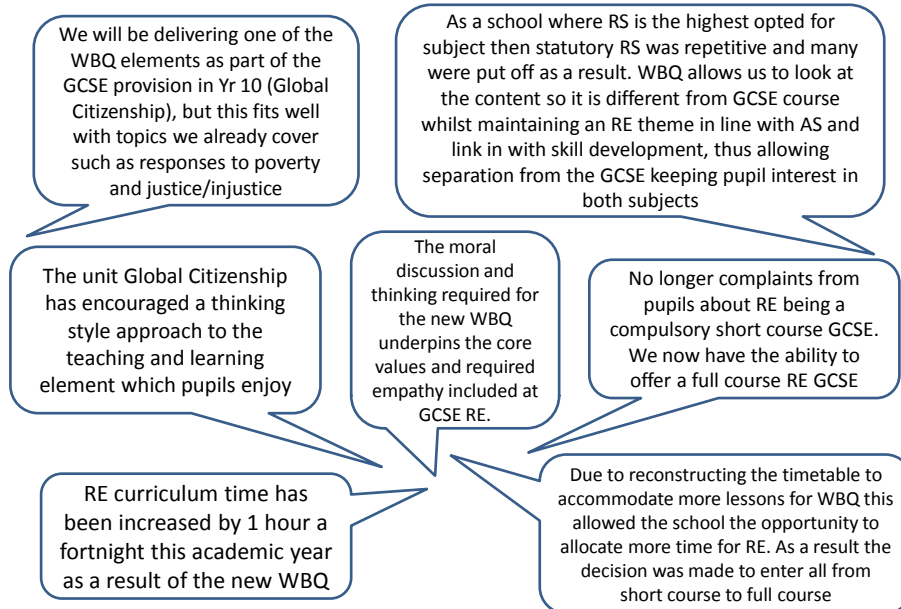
We will be delivering one of the WBQ elements as part of the GCSE provision in Yr 10 (Global Citizenship), but this fits well with topics we already cover such as responses to poverty and justice/injustice

As a school where RS is the highest opted for subject then statutory RS was repetitive and many were put off as a result. WBQ allows us to look at the content so it is different from GCSE course whilst maintaining an RE theme in line with AS and link in with skill development, thus allowing separation from the GCSE keeping pupil interest in both subjects

The unit Global Citizenship has encouraged a thinking style approach to the teaching and learning element which pupils enjoy

The moral discussion and thinking required for the new WBQ underpins the core values and required empathy included at GCSE RE.

No longer complaints from pupils about RE being a compulsory short course GCSE. We now have the ability to offer a full course RE GCSE

RE curriculum time has been increased by 1 hour a fortnight this academic year as a result of the new WBQ

Due to reconstructing the timetable to accommodate more lessons for WBQ this allowed the school the opportunity to allocate more time for RE. As a result the decision was made to enter all from short course to full course